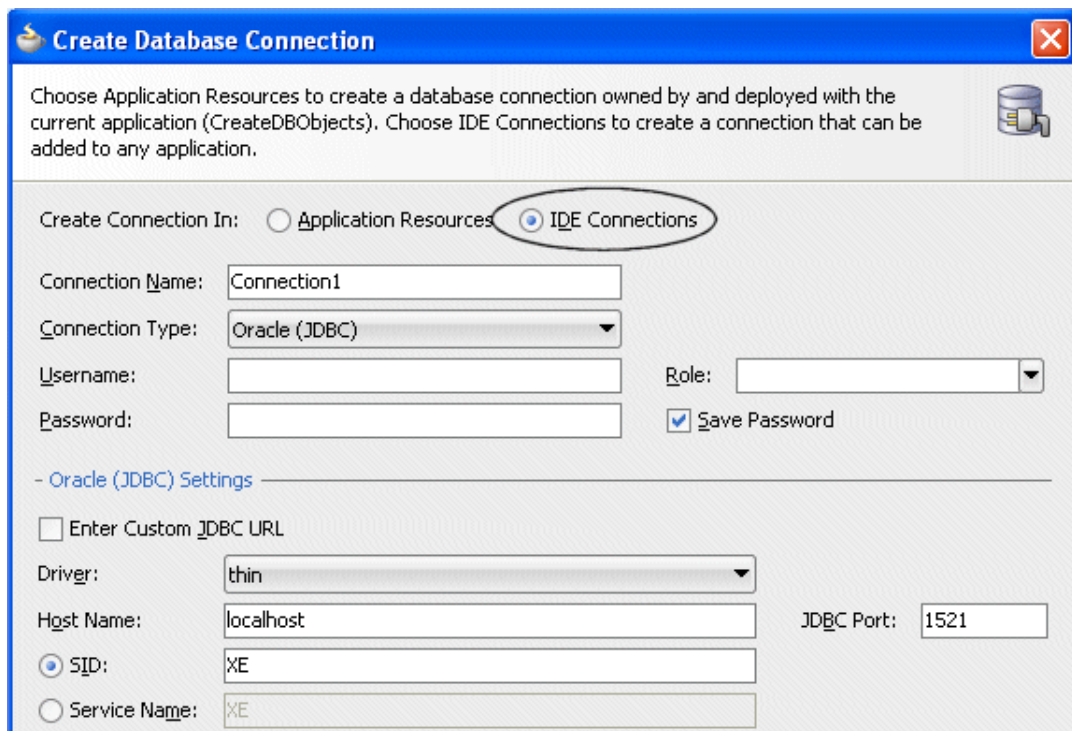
Create Database Connection

Choose Application Resources to create a database connection owned by and deployed with the current application (CreateDBObjects). Choose IDE Connections to create a connection that can be added to any application.

Create Connection In: Application Resources IDE Connections

Connection Name: Connection1

Connection Type: Oracle (JDBC)

Username:

Role:

Password:

Save Password

- Oracle (JDBC) Settings

Enter Custom JDBC URL

Driver: thin

Host Name: localhost

JDBC Port: 1521

SID: XE

Service Name: XE